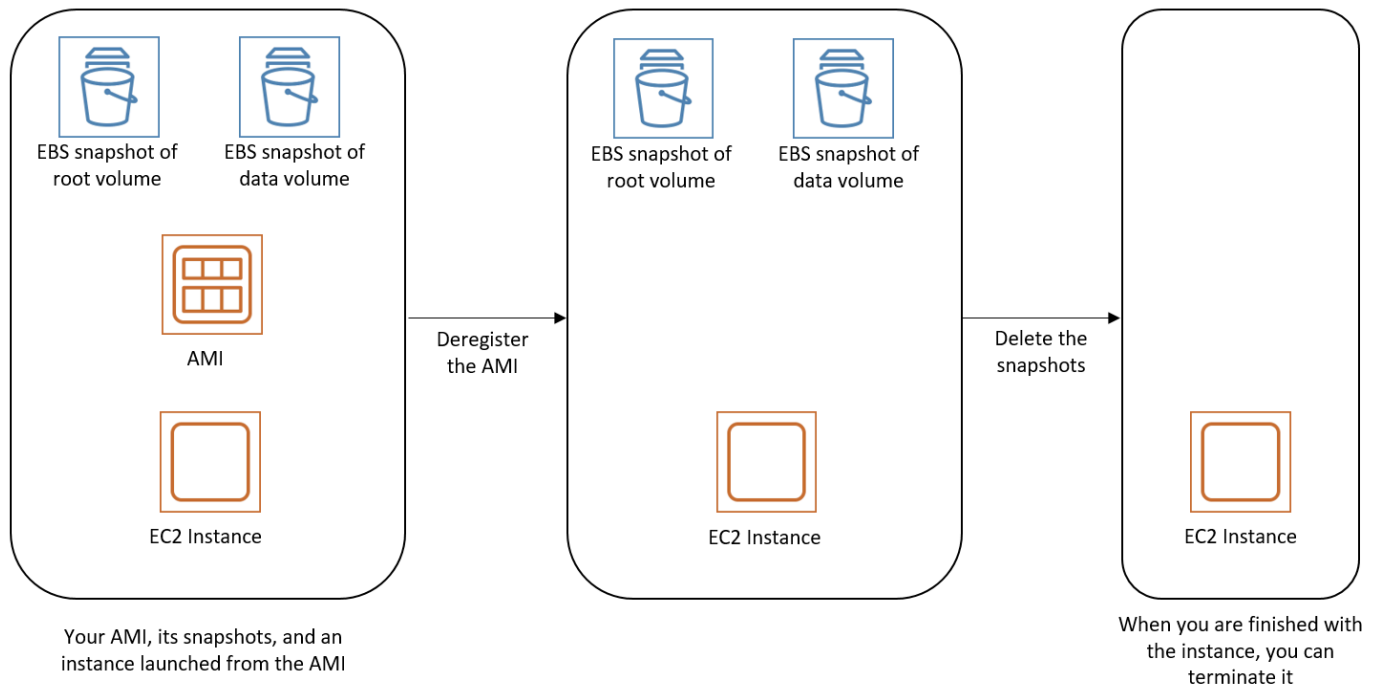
EBS snapshot of root volume

EBS snapshot of data volume

AMI

EC2 Instance

Your AMI, its snapshots, and an instance launched from the AMI

Deregister the AMI

EBS snapshot of root volume

EBS snapshot of data volume

EC2 Instance

Delete the snapshots

EC2 Instance

When you are finished with the instance, you can terminate it